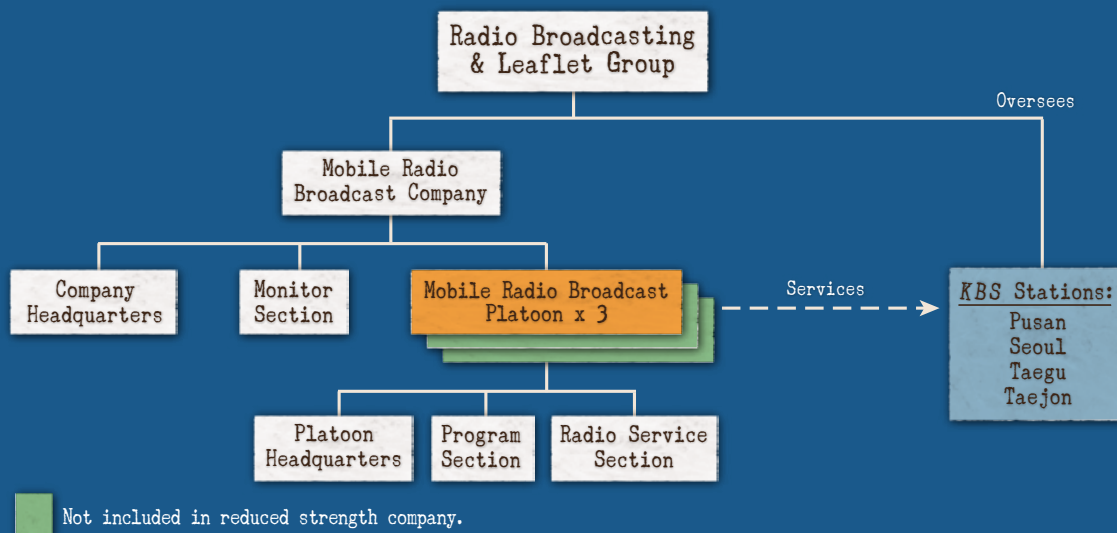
Radio Broadcasting & Leaflet Group

Oversees

Mobile Radio Broadcast Company

Company Headquarters

Monitor Section

Mobile Radio Broadcast Platoon x 3

Services

KBS Stations:
Pusan
Seoul
Taegu
Taejon

Platoon Headquarters

Program Section

Radio Service Section

Not included in reduced strength company.